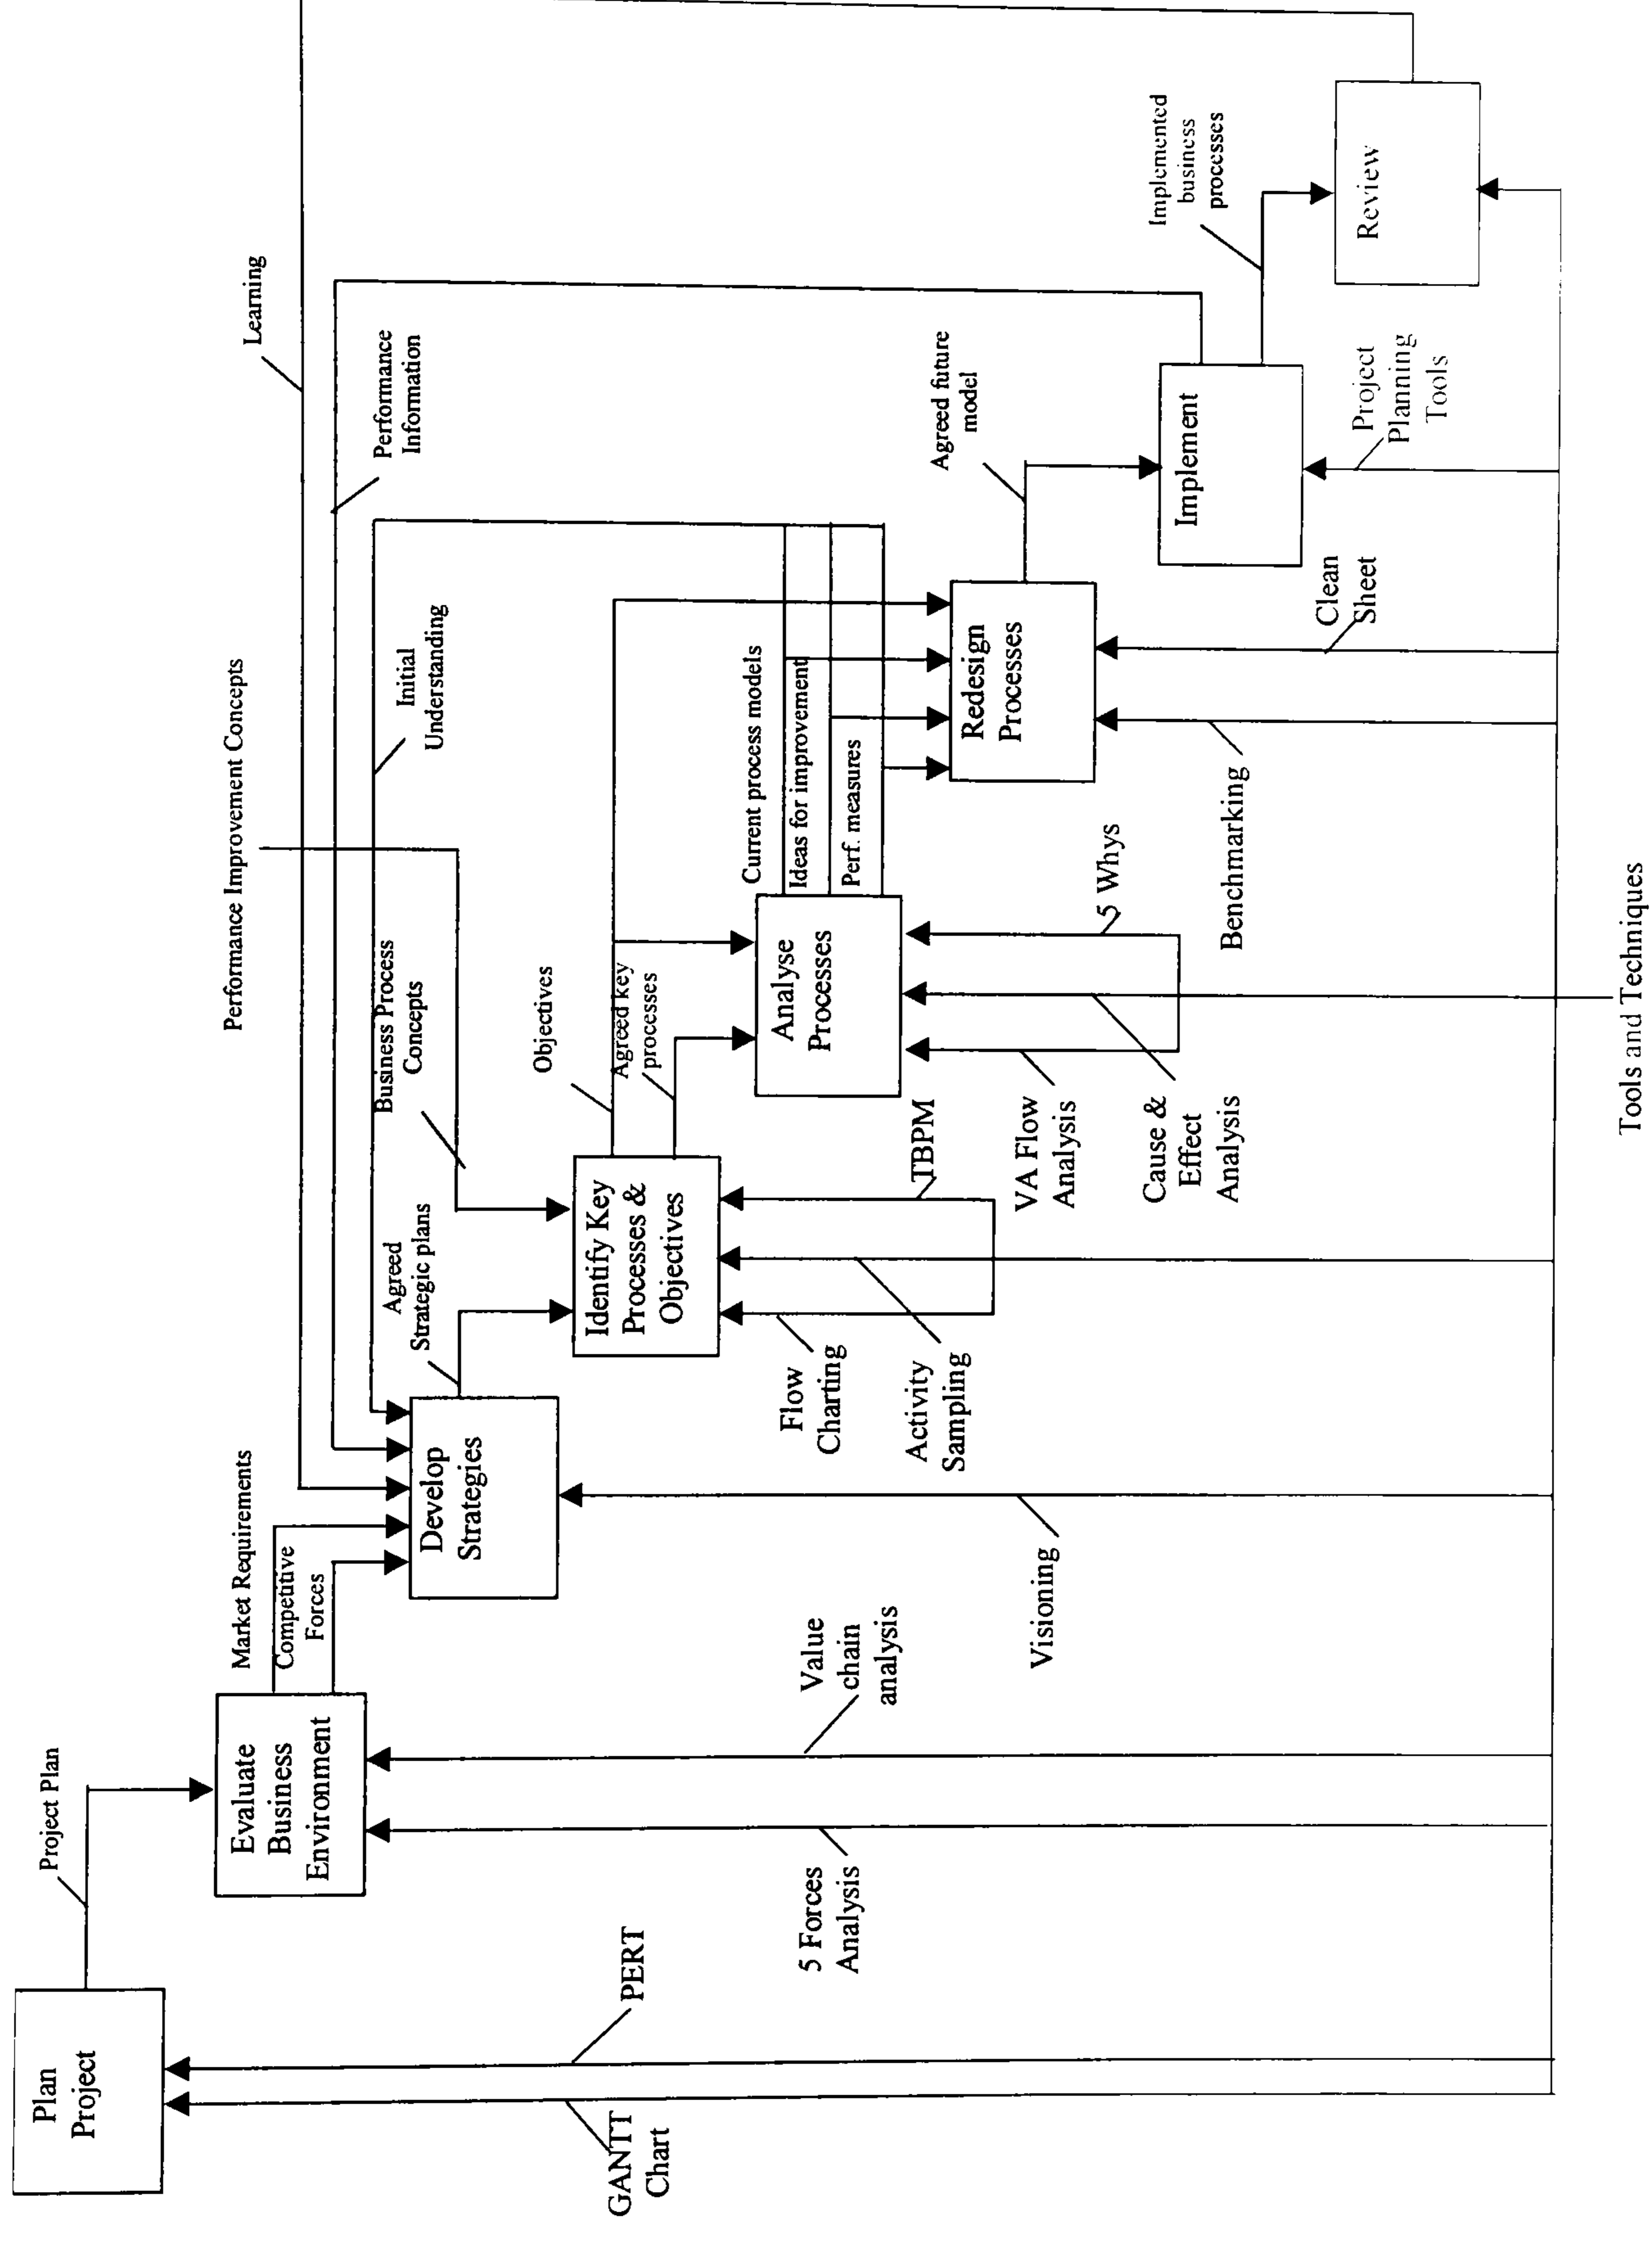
Plan Project

Project Plan

Evaluate Business Environment

Market Requirements

Competitive Forces

Develop Strategies

Agreed Strategic plans

Identify Key Processes & Objectives

Business Process Concepts

Performance Improvement Concepts

Objectives

Agreed key processes

Analyse Processes

Current process models

Ideas for improvement

Perf. measures

Redesign Processes

Agreed future model

Implement

Implemented business processes

Review

Learning

Performance Information

Initial Understanding

PERT

GANTT Chart

5 Forces Analysis

Value chain analysis

Visioning

Flow Charting

Activity Sampling

TBPM

VA Flow Analysis

Cause & Effect Analysis

5 Whys

Benchmarking

Clean Sheet

Project Planning Tools

Tools and Techniques